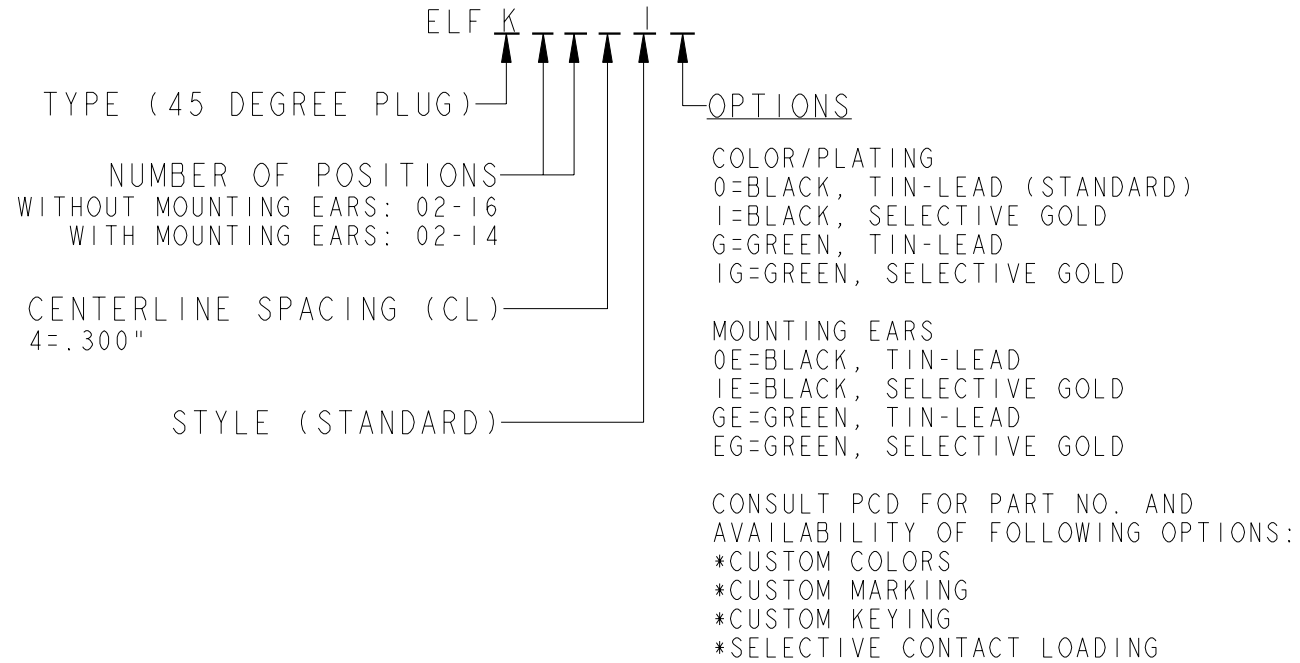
ELF K _ _ _ I _

TYPE (45 DEGREE PLUG)

NUMBER OF POSITIONS
WITHOUT MOUNTING EARS: 02-16
WITH MOUNTING EARS: 02-14

CENTERLINE SPACING (CL)
4=.300"

STYLE (STANDARD)

OPTIONS

COLOR/PLATING
0=BLACK, TIN-LEAD (STANDARD)
1=BLACK, SELECTIVE GOLD
G=GREEN, TIN-LEAD
1G=GREEN, SELECTIVE GOLD

MOUNTING EARS
0E=BLACK, TIN-LEAD
1E=BLACK, SELECTIVE GOLD
GE=GREEN, TIN-LEAD
EG=GREEN, SELECTIVE GOLD

CONSULT PCD FOR PART NO. AND AVAILABILITY OF FOLLOWING OPTIONS:
*CUSTOM COLORS
*CUSTOM MARKING
*CUSTOM KEYING
*SELECTIVE CONTACT LOADING